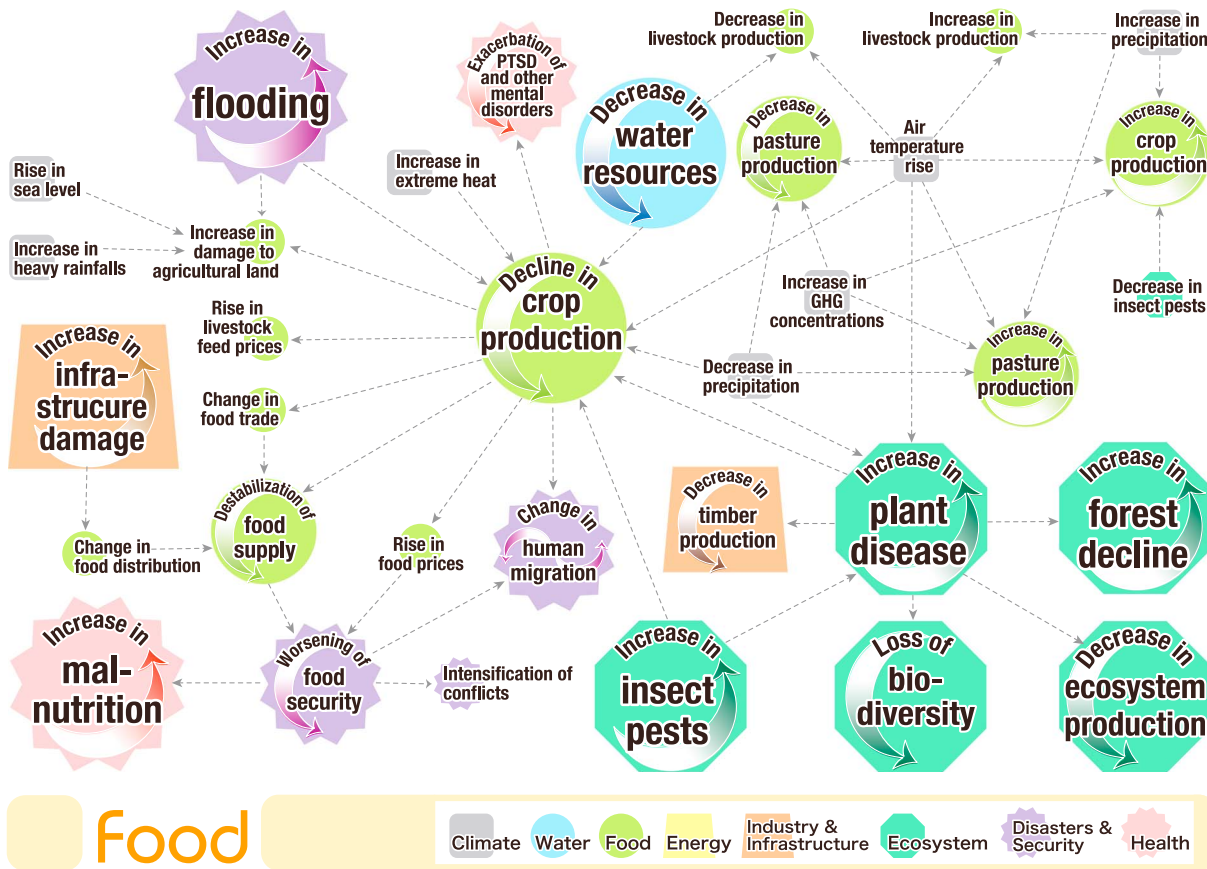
Increase in flooding

Exacerbation of PTSD and other mental disorders

Decrease in water resources

Decrease in livestock production

Increase in livestock production

Increase in precipitation

Decrease in pasture production

Air temperature rise

Increase in crop production

Rise in sea level

Increase in extreme heat

Increase in damage to agricultural land

Increase in heavy rainfalls

Decline in crop production

Increase in GHG concentrations

Decrease in insect pests

Rise in livestock feed prices

Increase in infra-strucure damage

Decrease in precipitation

Increase in pasture production

Change in food trade

Destabilization of food supply

Decrease in timber production

Increase in plant disease

Increase in forest decline

Change in food distribution

Rise in food prices

Change in human migration

Increase in mal-nutrition

Worsening of food security

Intensification of conflicts

Increase in insect pests

Loss of bio-diversity

Decrease in ecosystem production

Food

Climate Water Food Energy Industry & Infrastructure Ecosystem Disasters & Security Health